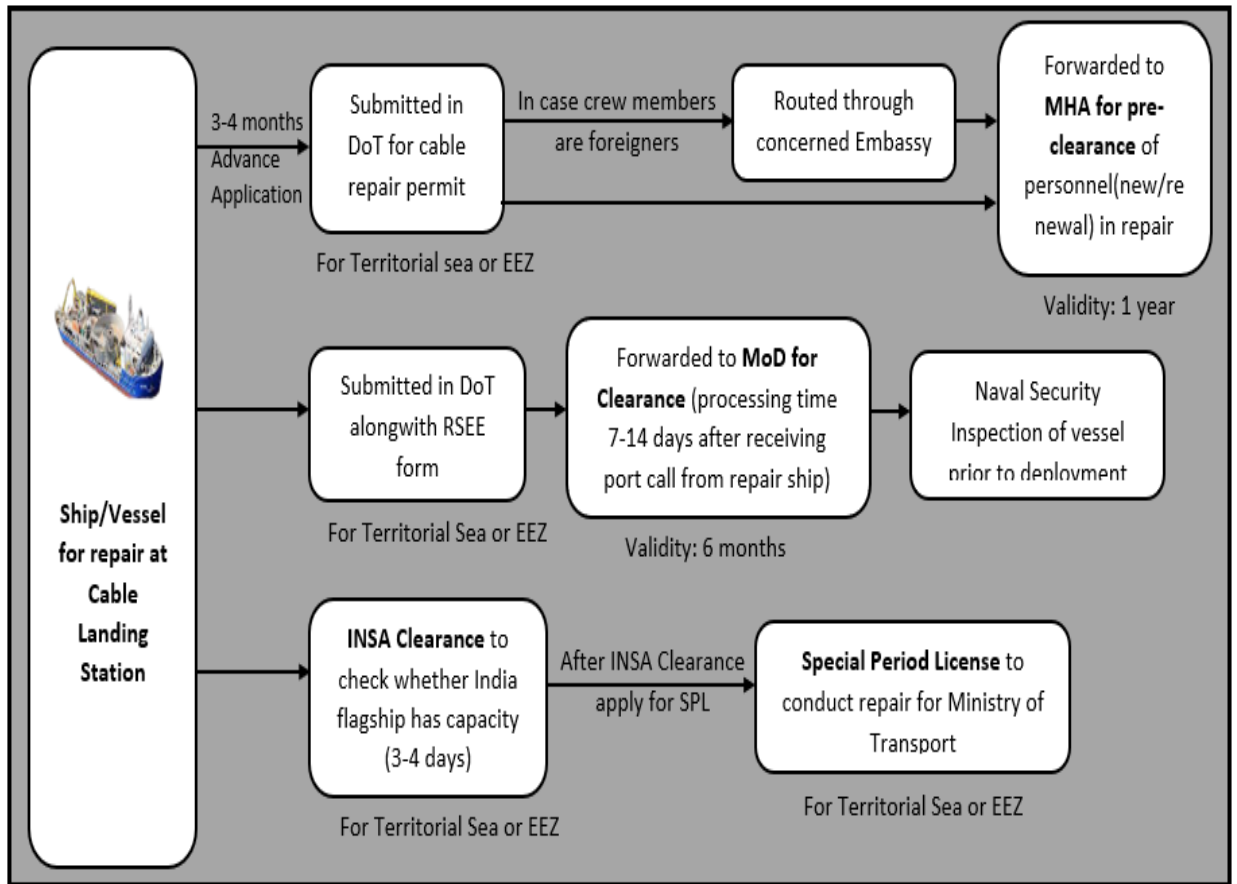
Ship/Vessel for repair at Cable Landing Station

3-4 months Advance Application

Submitted in DoT for cable repair permit

For Territorial sea or EEZ

In case crew members are foreigners

Routed through concerned Embassy

Forwarded to **MHA for pre-clearance** of personnel(new/renewal) in repair

Validity: 1 year

Submitted in DoT alongwith RSEE form

For Territorial Sea or EEZ

Forwarded to **MoD for Clearance** (processing time 7-14 days after receiving port call from repair ship)

Validity: 6 months

Naval Security Inspection of vessel prior to deployment

**INSA Clearance** to check whether India flagship has capacity (3-4 days)

For Territorial Sea or EEZ

After INSA Clearance apply for SPL

**Special Period License** to conduct repair for Ministry of Transport

For Territorial Sea or EEZ